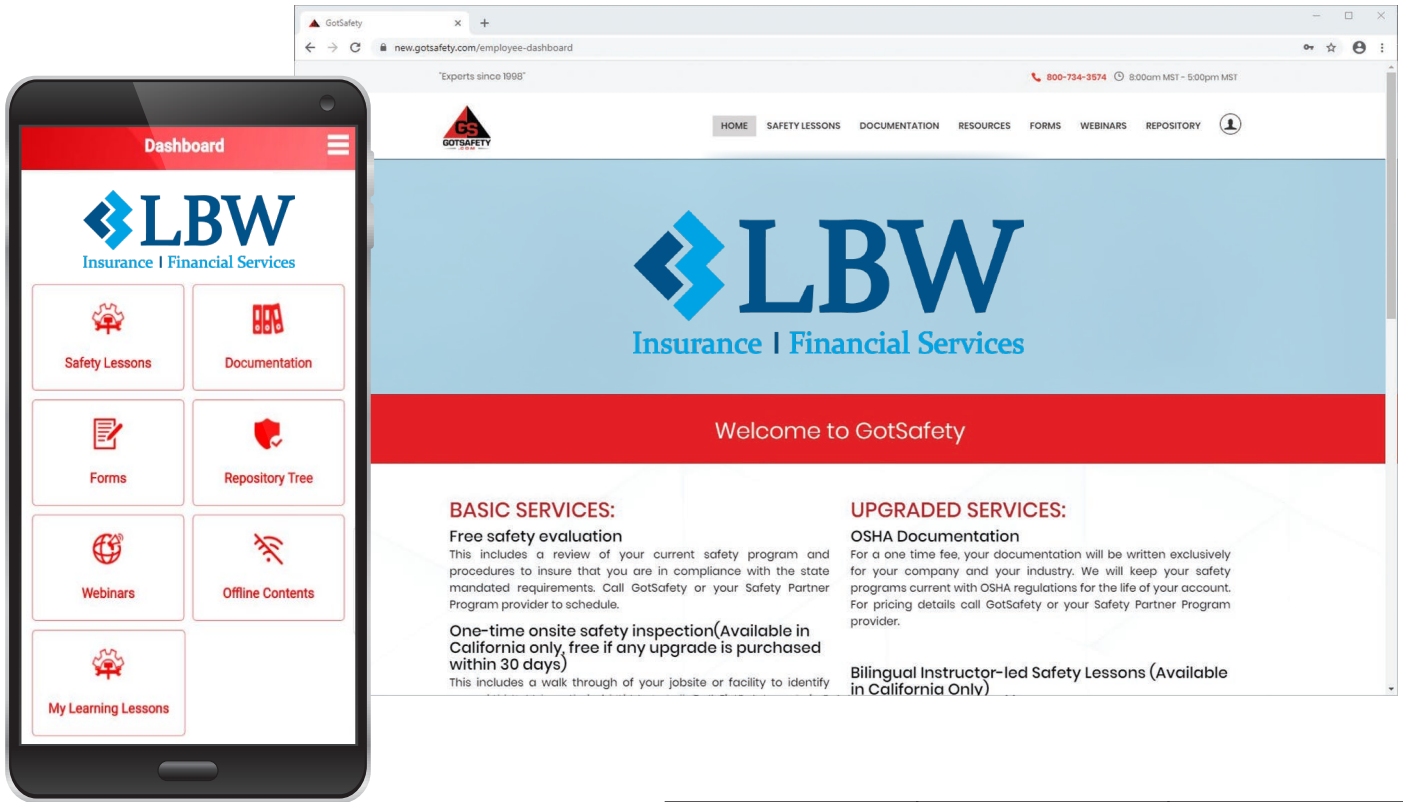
Dashboard

LBW
Insurance | Financial Services

Safety Lessons

Documentation

Forms

Repository Tree

Webinars

Offline Contents

My Learning Lessons

GotSafety

new.gotsafety.com/employee-dashboard

"Experts since 1998"

800-734-3574 8:00am MST - 5:00pm MST

GS
GOTSAFETY

HOME SAFETY LESSONS DOCUMENTATION RESOURCES FORMS WEBINARS REPOSITORY

LBW
Insurance | Financial Services

Welcome to GotSafety

BASIC SERVICES:

Free safety evaluation
This includes a review of your current safety program and procedures to insure that you are in compliance with the state mandated requirements. Call GotSafety or your Safety Partner Program provider to schedule.

One-time onsite safety inspection(Available in California only, free if any upgrade is purchased within 30 days)
This includes a walk through of your jobsite or facility to identify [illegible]

UPGRADED SERVICES:

OSHA Documentation
For a one time fee, your documentation will be written exclusively for your company and your industry. We will keep your safety programs current with OSHA regulations for the life of your account. For pricing details call GotSafety or your Safety Partner Program provider.

Bilingual Instructor-led Safety Lessons (Available in California Only)